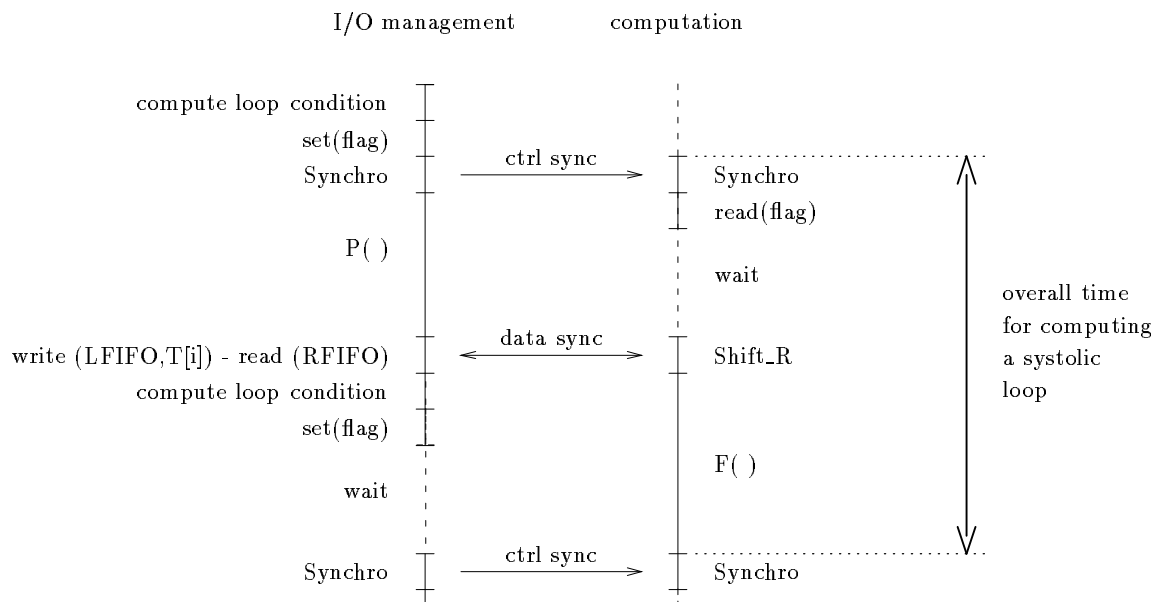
I/O management

computation

compute loop condition

set(flag)

Synchro

ctrl sync

Synchro

read(flag)

P( )

wait

overall time for computing a systolic loop

write (LFIFO,T[i]) - read (RFIFO)

data sync

Shift_R

compute loop condition

set(flag)

F( )

wait

Synchro

ctrl sync

Synchro